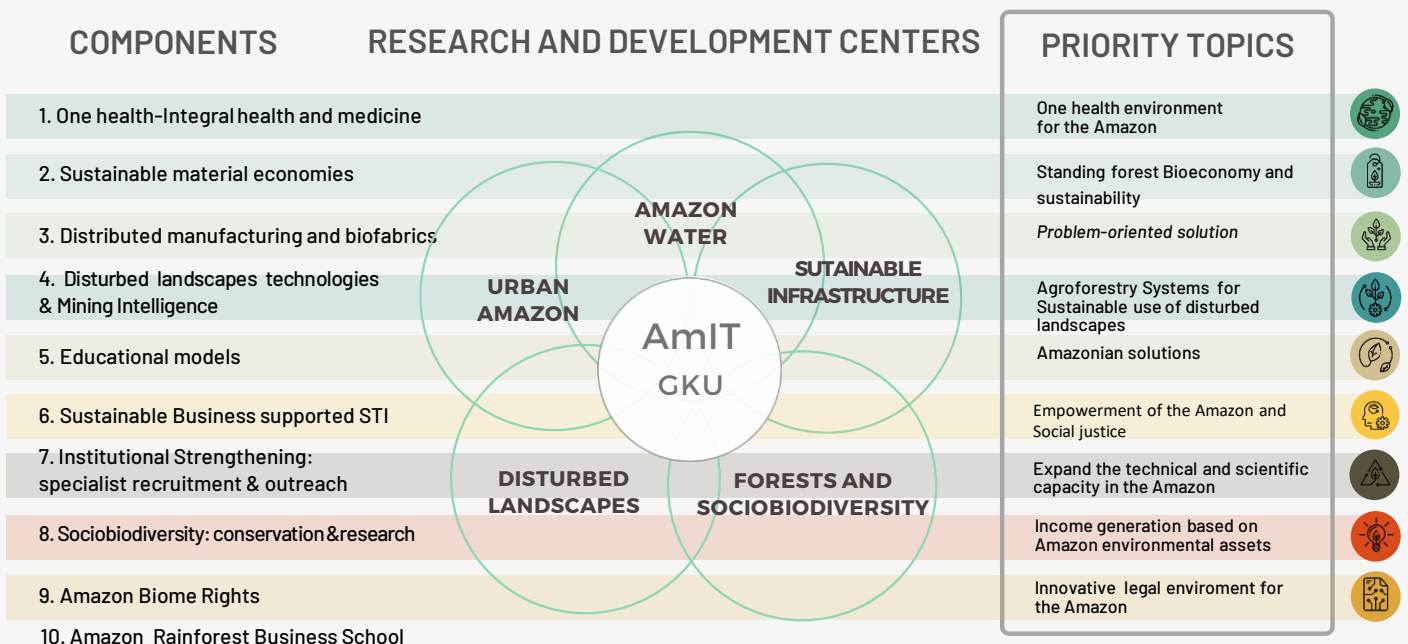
COMPONENTS

RESEARCH AND DEVELOPMENT CENTERS

PRIORITY TOPICS

1. One health-Integral health and medicine

2. Sustainable material economies

3. Distributed manufacturing and biofabrics

4. Disturbed landscapes technologies & Mining Intelligence

5. Educational models

6. Sustainable Business supported STI

7. Institutional Strengthening: specialist recruitment & outreach

8. Sociobiodiversity: conservation&research

9. Amazon Biome Rights

10. Amazon Rainforest Business School

AMAZON WATER

URBAN AMAZON

SUTAINABLE INFRASTRUCTURE

AmIT

GKU

DISTURBED LANDSCAPES

FORESTS AND SOCIOBIODIVERSITY

One health environment for the Amazon

Standing forest Bioeconomy and sustainability

Problem-oriented solution

Agroforestry Systems for Sustainable use of disturbed landscapes

Amazonian solutions

Empowerment of the Amazon and Social justice

Expand the technical and scientific capacity in the Amazon

Income generation based on Amazon environmental assets

Innovative legal enviroment for the Amazon